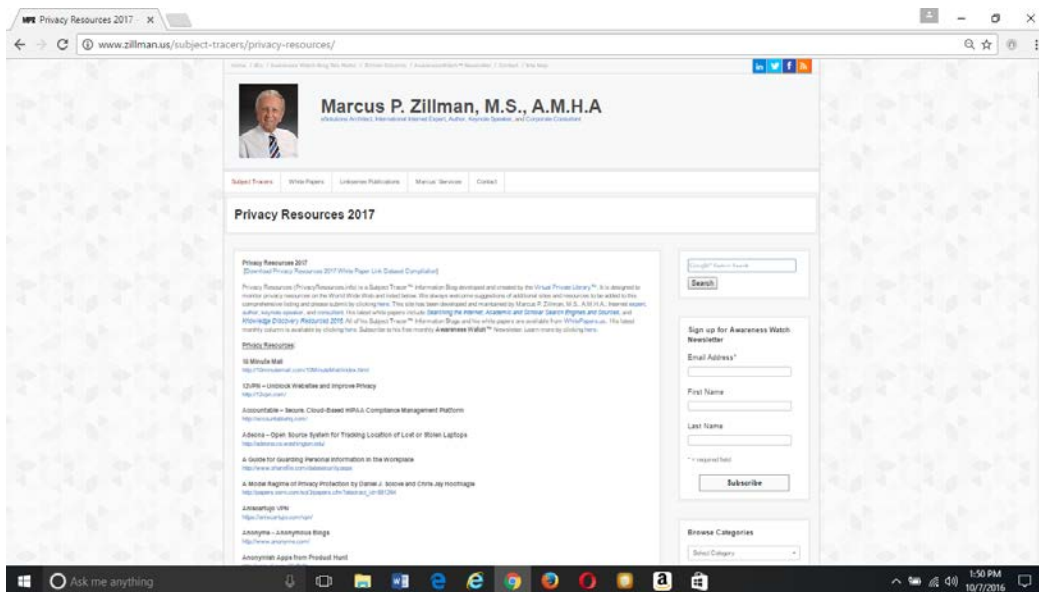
Privacy Resources 2017 ×

www.zillman.us/subject-tracers/privacy-resources/

Marcus P. Zillman, M.S., A.M.H.A

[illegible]

Subject Tracers White Papers Linkstorm Publications Marcus' Services Contact

Privacy Resources 2017

Privacy Resources 2017
[Download Privacy Resources 2017 White Paper Link Dataset Compilation]

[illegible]

Privacy Resources:

10 Minute Mail
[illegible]

12VPN – Unblock Websites and Improve Privacy
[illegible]

Accountable – Secure, Cloud-Based HIPAA Compliance Management Platform
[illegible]

Adeona – Open Source System for Tracking Location of Lost or Stolen Laptops
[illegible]

A Guide for Guarding Personal Information in the Workplace
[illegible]

A Model Regime of Privacy Protection by Daniel J. Solove and Chris Jay Hoofnagle
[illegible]

Airsoartugs VPN
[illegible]

Anonyme – Anonymous Blogs
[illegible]

Anonymish Apps from Product Hunt

Search

Sign up for Awareness Watch Newsletter

Email Address*

First Name

Last Name

* = required field

Subscribe

Browse Categories

Select Category

Ask me anything

1:50 PM
10/7/2016